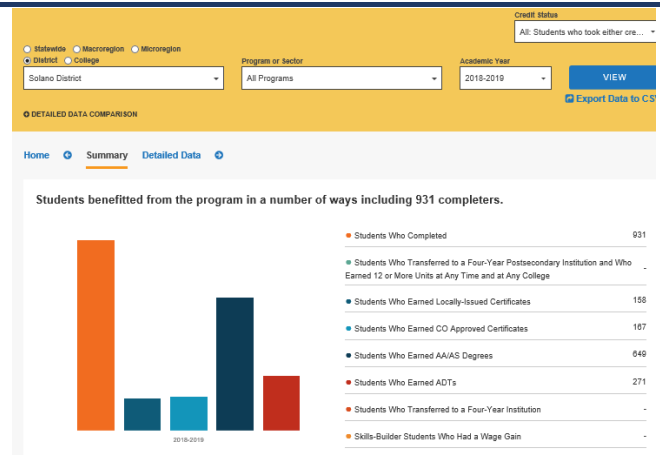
Credit Status
All: Students who took either cre...

Statewide Macroregion Microregion
District College
Solano District

Program or Sector
All Programs

Academic Year
2018-2019

VIEW

Export Data to CS

DETAILED DATA COMPARISON

Home Summary Detailed Data

Students benefitted from the program in a number of ways including 931 completers.

2018-2019

| | |
|---|---|
| Students Who Completed | 931 |
| Students Who Transferred to a Four-Year Postsecondary Institution and Who Earned 12 or More Units at Any Time and at Any College | - |
| Students Who Earned Locally-Issued Certificates | 158 |
| Students Who Earned CO Approved Certificates | 167 |
| Students Who Earned AA/AS Degrees | 649 |
| Students Who Earned ADTs | 271 |
| Students Who Transferred to a Four-Year Institution | - |
| Skills-Builder Students Who Had a Wage Gain | - |